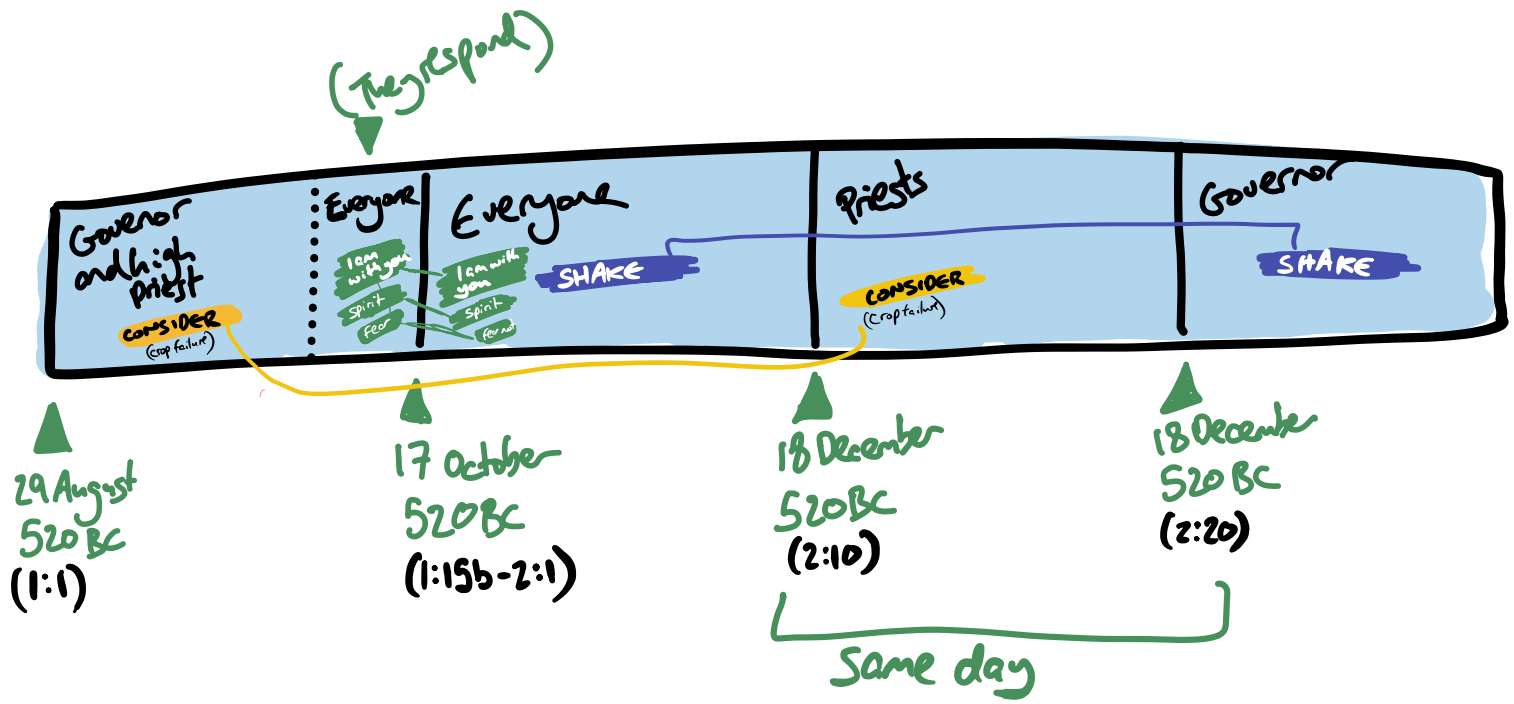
(They respond)

Governor and high priest
CONSIDER
(crop failure)

Everyone
I am with you
Spirit
Fear

Everyone
I am with you
Spirit
Fear not
SHAKE

Priests
CONSIDER
(crop failure)

Governor
SHAKE

29 August 520 BC
(1:1)

17 October 520 BC
(1:15b-2:1)

18 December 520 BC
(2:10)

18 December 520 BC
(2:20)

Same day